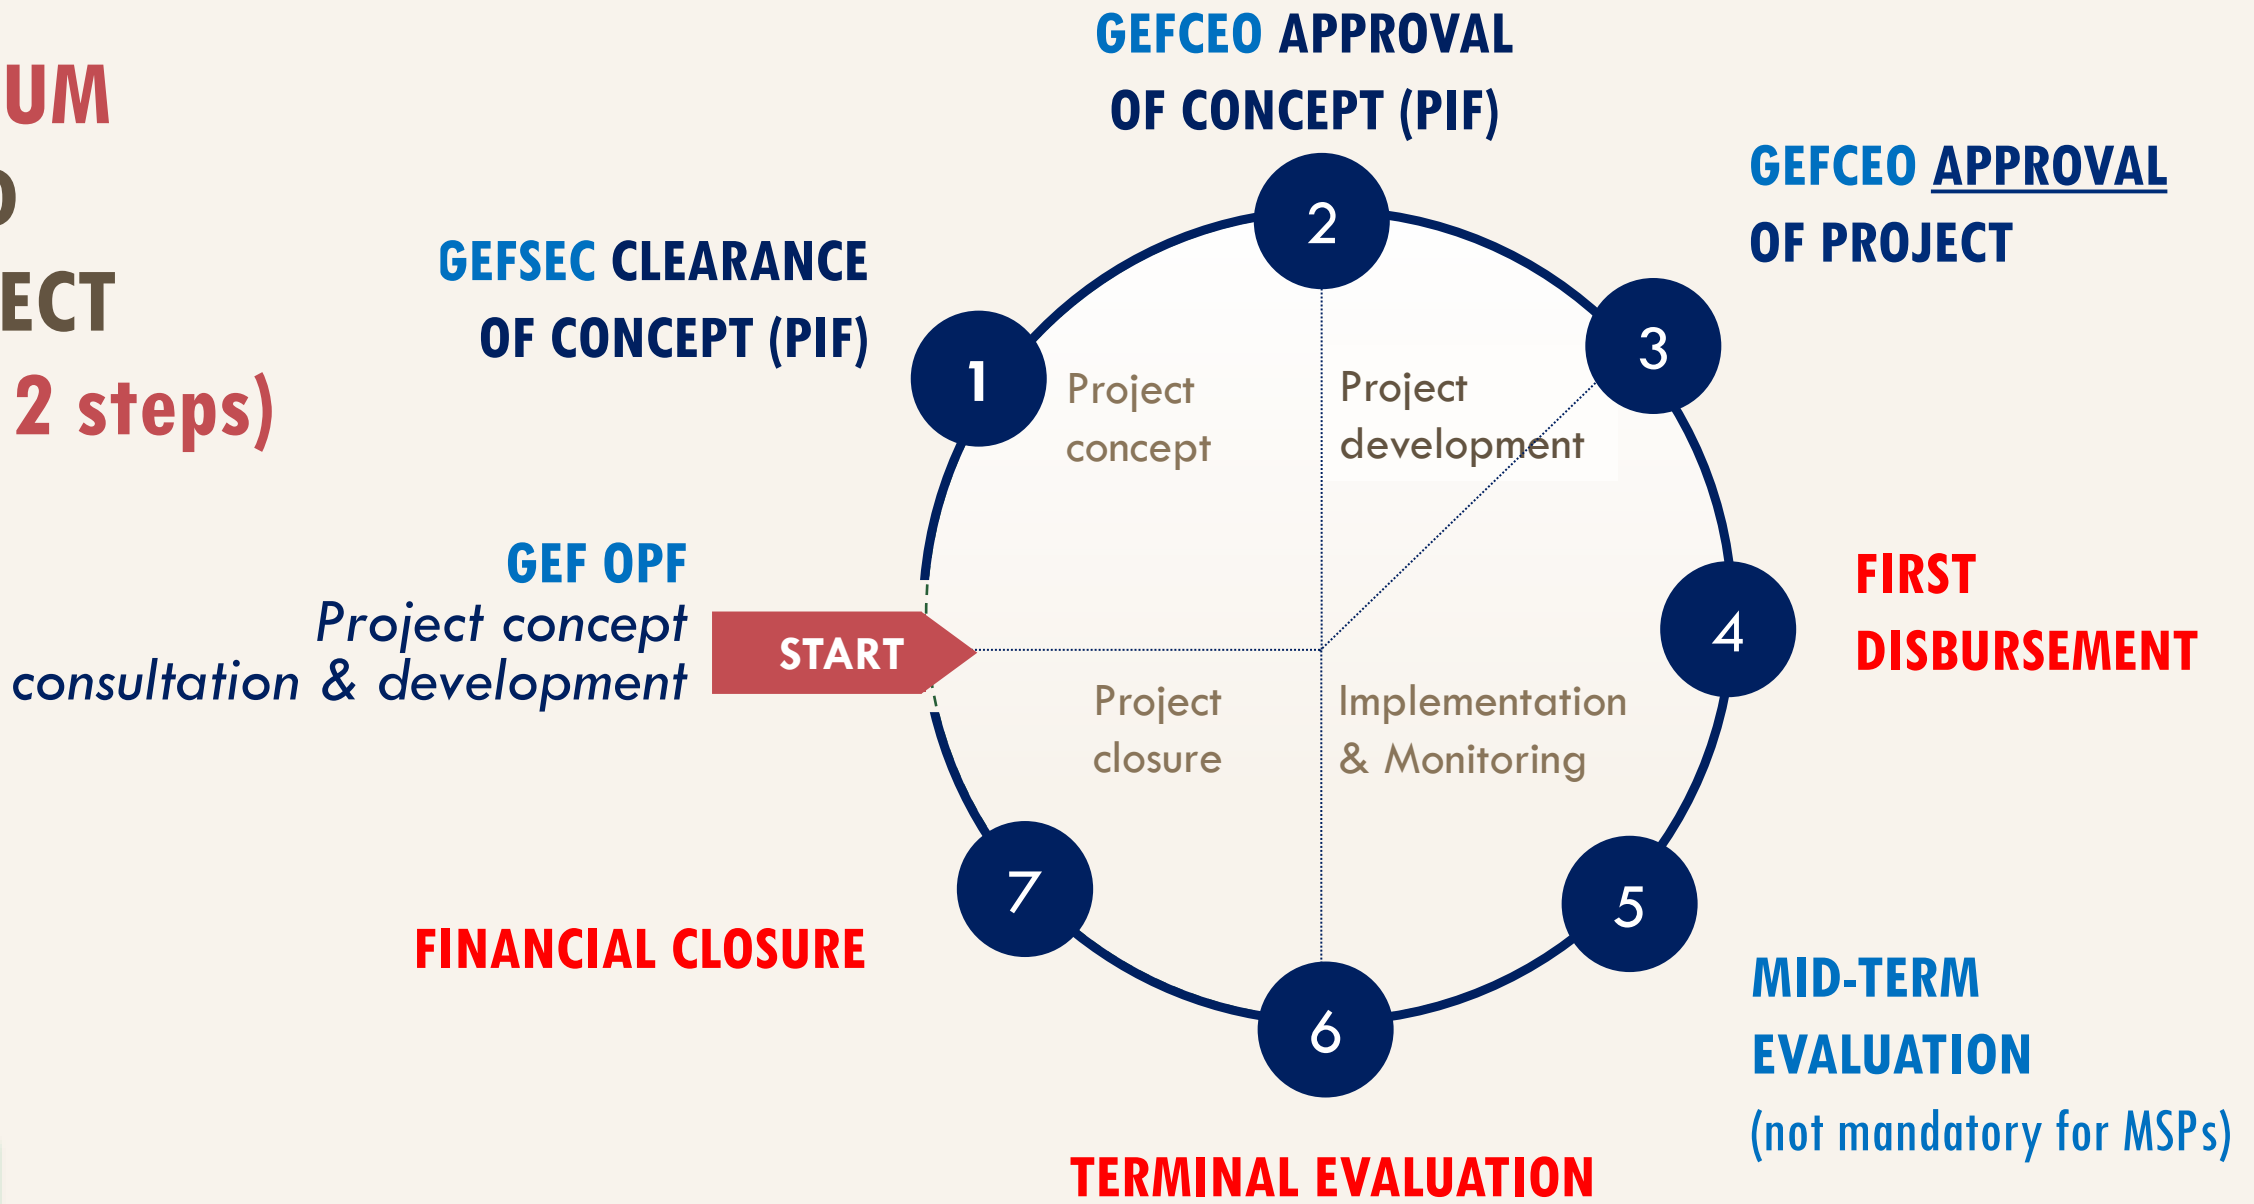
UM
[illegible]
ECT
2 steps)

GEFCEO APPROVAL OF CONCEPT (PIF)

GEFCEO APPROVAL OF PROJECT

GEFSEC CLEARANCE OF CONCEPT (PIF)

1
2
3
Project concept
Project development

GEF OPF
Project concept consultation & development

START

4
FIRST DISBURSEMENT

Project closure
Implementation & Monitoring

7
5
6

FINANCIAL CLOSURE

MID-TERM EVALUATION
(not mandatory for MSPs)

TERMINAL EVALUATION